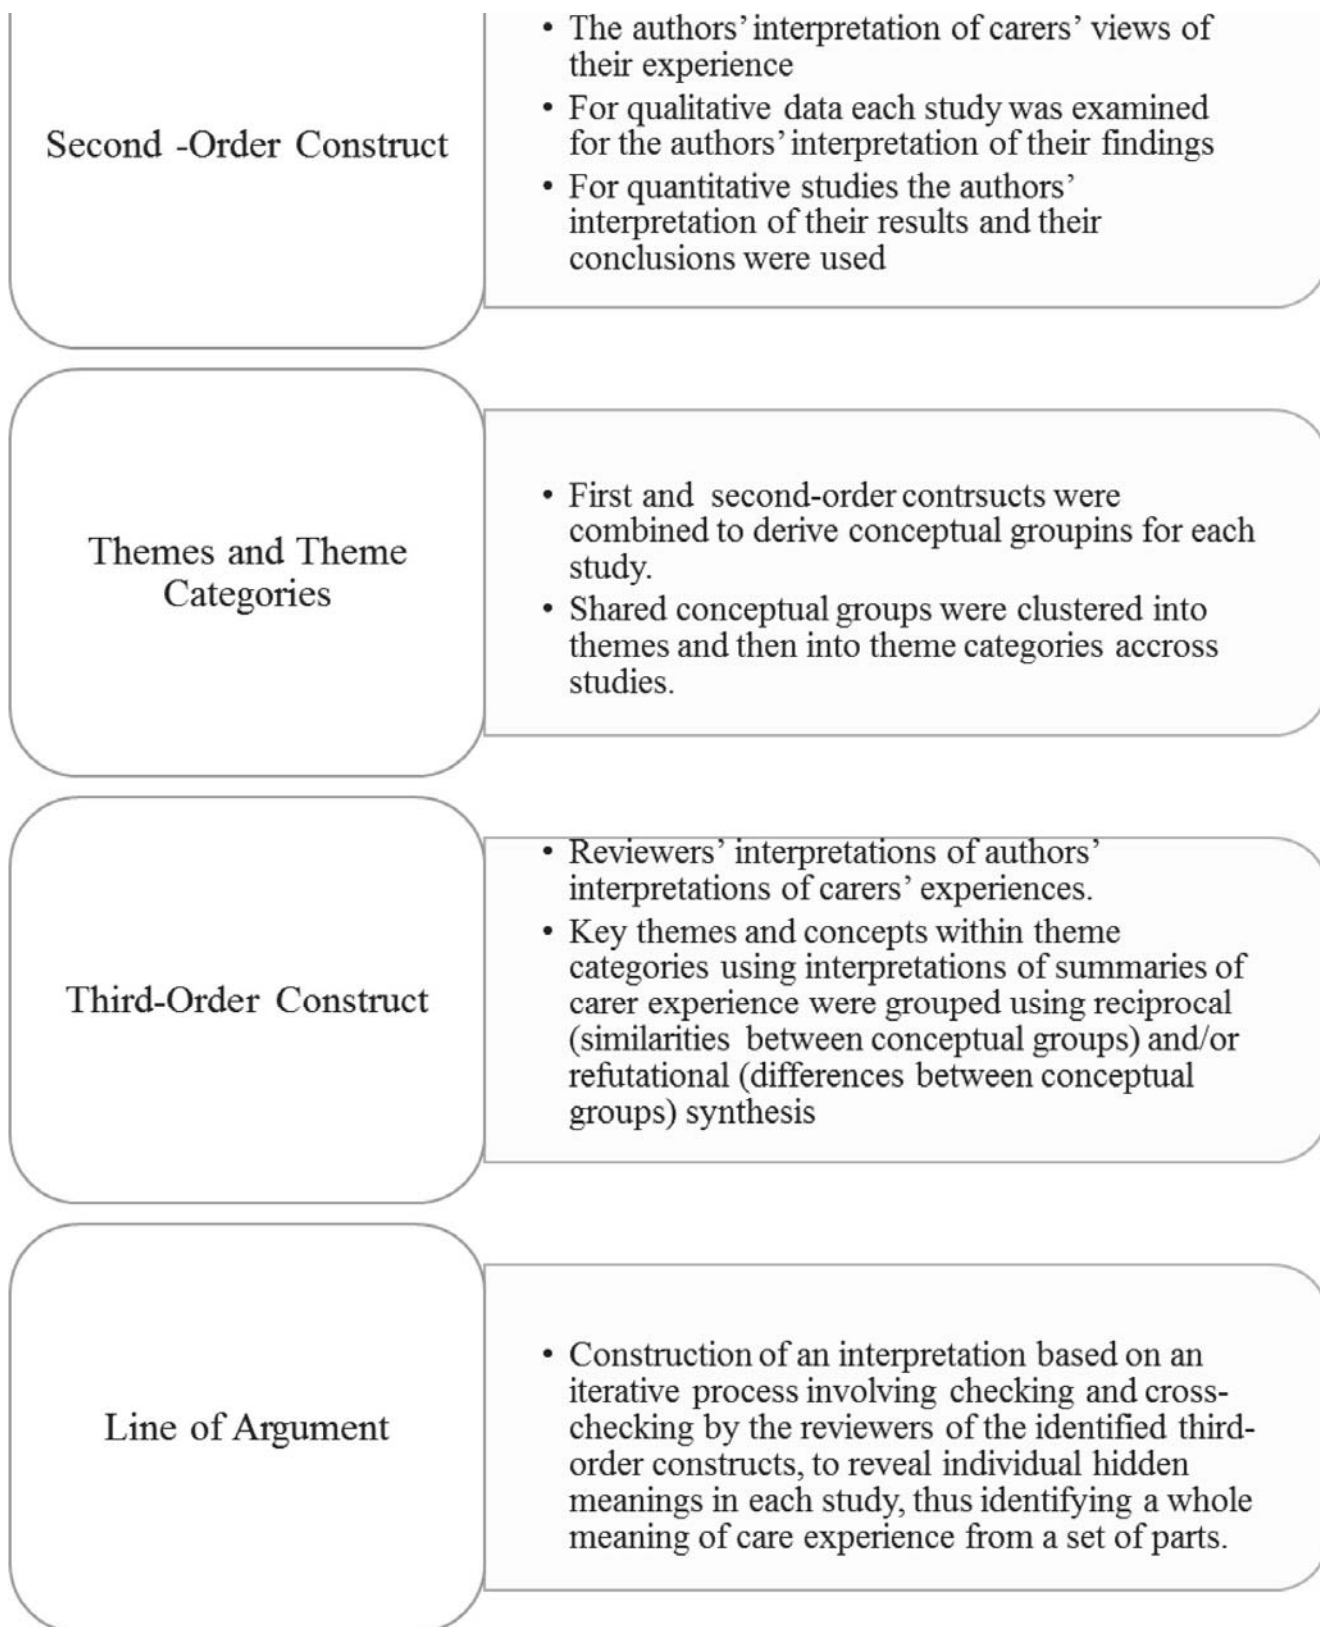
Second -Order Construct

• The authors' interpretation of carers' views of their experience
• For qualitative data each study was examined for the authors' interpretation of their findings
• For quantitative studies the authors' interpretation of their results and their conclusions were used

Themes and Theme Categories

• First and second-order contrsucts were combined to derive conceptual groupins for each study.
• Shared conceptual groups were clustered into themes and then into theme categories accross studies.

Third-Order Construct

• Reviewers' interpretations of authors' interpretations of carers' experiences.
• Key themes and concepts within theme categories using interpretations of summaries of carer experience were grouped using reciprocal (similarities between conceptual groups) and/or refutational (differences between conceptual groups) synthesis

Line of Argument

• Construction of an interpretation based on an iterative process involving checking and cross-checking by the reviewers of the identified third-order constructs, to reveal individual hidden meanings in each study, thus identifying a whole meaning of care experience from a set of parts.